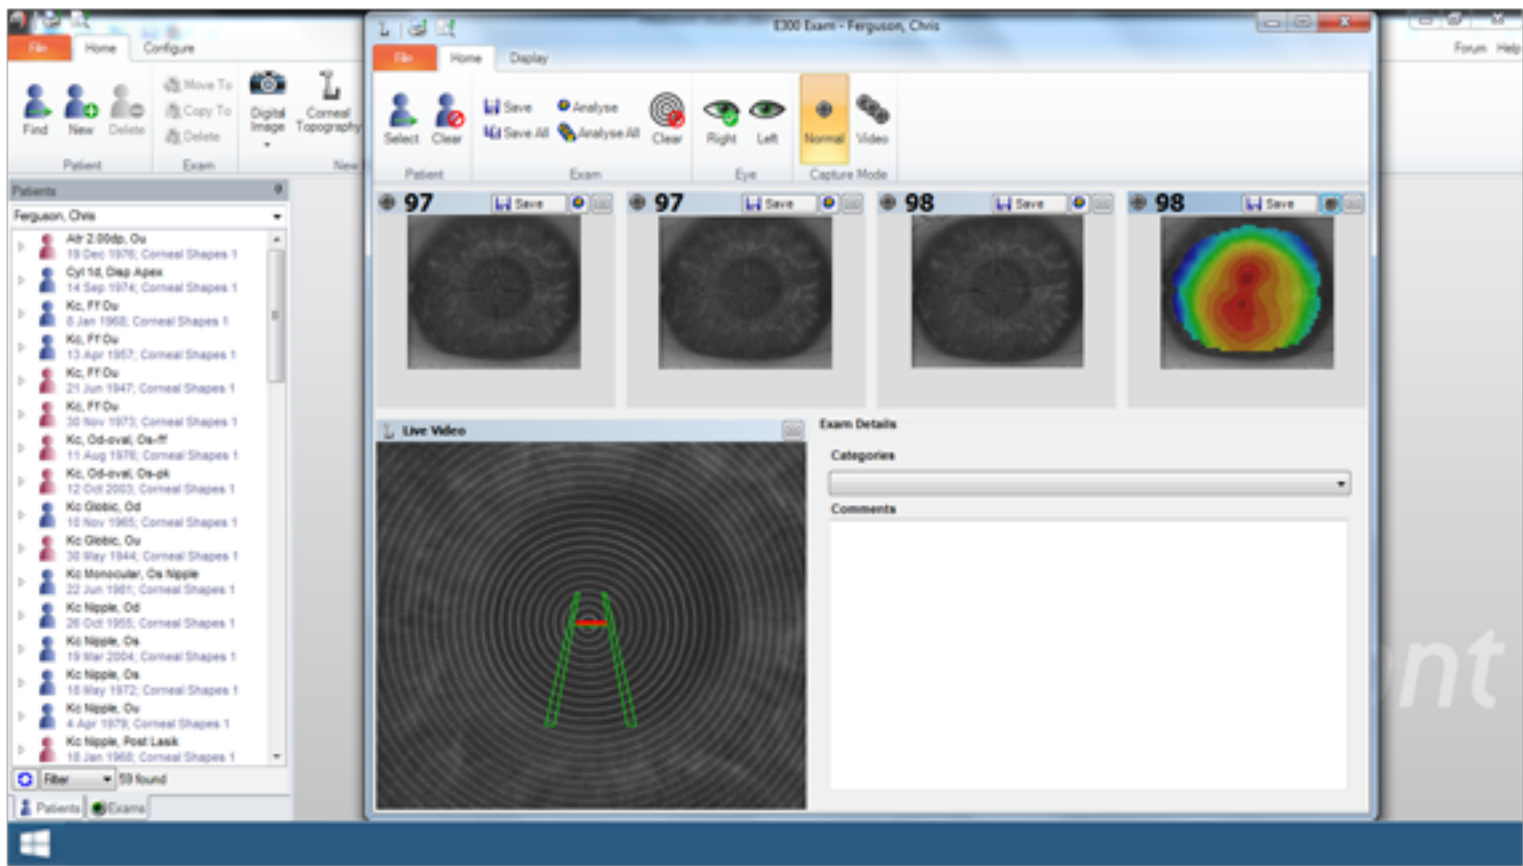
File Home Configure

Find New Delete
Patient

Move To
Copy To
Delete
Exam

Digital Image

Corneal Topography
New

Patients

Ferguson, Chris

Afr 2.00dp, Ou
19 Dec 1976; Corneal Shapes 1
Cyl 1d, Disp Apex
14 Sep 1974; Corneal Shapes 1
Kc, Ff Du
8 Jan 1968; Corneal Shapes 1
Kc, Ff Ou
13 Apr 1957; Corneal Shapes 1
Kc, Ff Ou
21 Jun 1947; Corneal Shapes 1
Kc, Ff Ou
30 Nov 1973; Corneal Shapes 1
Kc, Od-oval, Os-ff
11 Aug 1976; Corneal Shapes 1
Kc, Od-oval, Os-pk
12 Oct 2003; Corneal Shapes 1
Kc Globic, Od
18 Nov 1965; Corneal Shapes 1
Kc Globic, Ou
30 May 1944; Corneal Shapes 1
Kc Monocular, Os Nipple
22 Jun 1981; Corneal Shapes 1
Kc Nipple, Od
26 Oct 1955; Corneal Shapes 1
Kc Nipple, Os
19 Mar 2004; Corneal Shapes 1
Kc Nipple, Os
18 May 1972; Corneal Shapes 1
Kc Nipple, Ou
4 Apr 1979; Corneal Shapes 1
Kc Nipple, Post Lasik
18 Jan 1968; Corneal Shapes 1

Filter 59 found

Patients Exams

E300 Exam - Ferguson, Chris

File Home Display

Select Clear
Patient

Save
Save All
Analyse
Analyse All
Clear
Exam

Right Left
Eye

Normal Video
Capture Mode

97 Save
97 Save
98 Save
98 Save

Live Video

Exam Details

Categories

Comments

Forum Help

nt